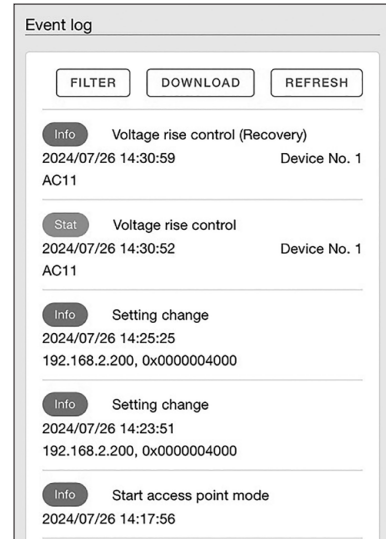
Event log

FILTER DOWNLOAD REFRESH

Info Voltage rise control (Recovery)
2024/07/26 14:30:59 Device No. 1
AC11

Stat Voltage rise control
2024/07/26 14:30:52 Device No. 1
AC11

Info Setting change
2024/07/26 14:25:25
192.168.2.200, 0x0000004000

Info Setting change
2024/07/26 14:23:51
192.168.2.200, 0x0000004000

Info Start access point mode
2024/07/26 14:17:56